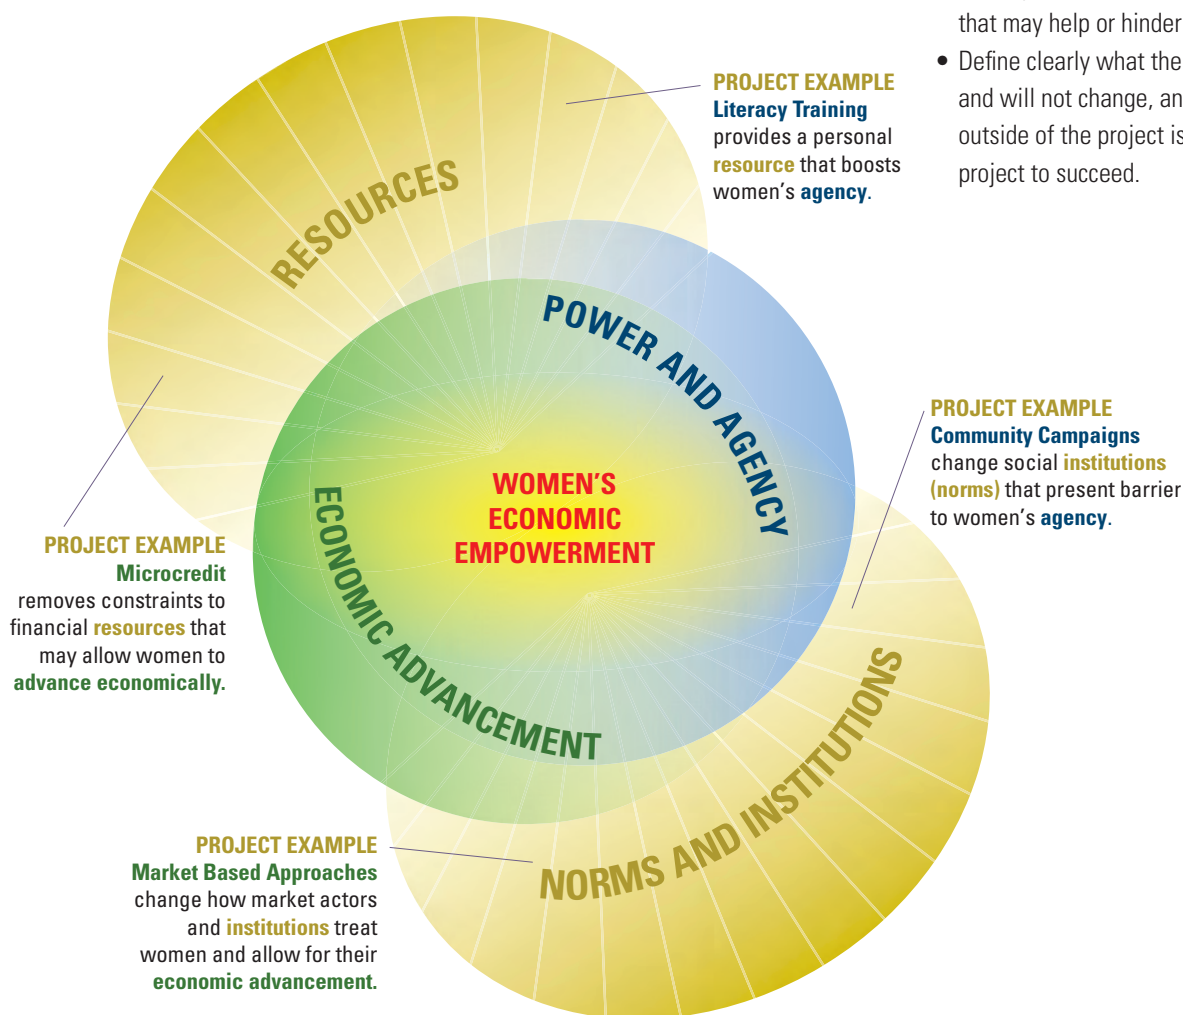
that may help or hinder

• Define clearly what the and will not change, an outside of the project is project to succeed.

PROJECT EXAMPLE
Literacy Training provides a personal resource that boosts women's agency.

RESOURCES

POWER AND AGENCY

PROJECT EXAMPLE
Community Campaigns change social institutions (norms) that present barrier to women's agency.

WOMEN'S ECONOMIC EMPOWERMENT

ECONOMIC ADVANCEMENT

PROJECT EXAMPLE
Microcredit removes constraints to financial resources that may allow women to advance economically.

NORMS AND INSTITUTIONS

PROJECT EXAMPLE
Market Based Approaches change how market actors and institutions treat women and allow for their economic advancement.